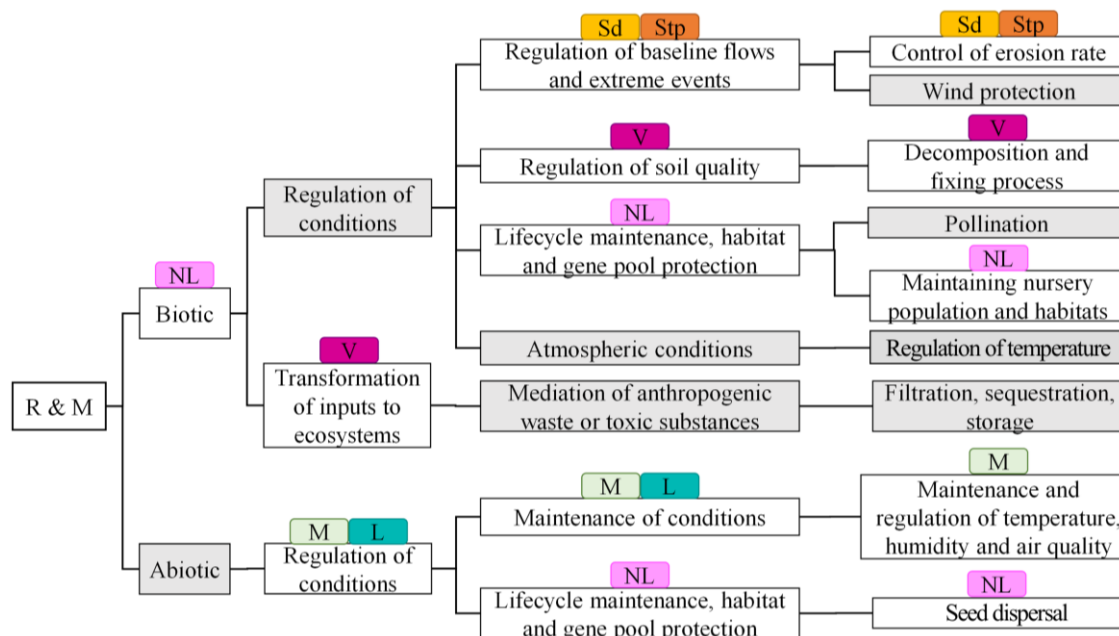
R & M

NL
Biotic

Regulation of conditions

Sd Stp
Regulation of baseline flows and extreme events

Sd Stp
Control of erosion rate

Wind protection

V
Regulation of soil quality

V
Decomposition and fixing process

NL
Lifecycle maintenance, habitat and gene pool protection

Pollination

NL
Maintaining nursery population and habitats

Atmospheric conditions

Regulation of temperature

V
Transformation of inputs to ecosystems

Mediation of anthropogenic waste or toxic substances

Filtration, sequestration, storage

Abiotic

M L
Regulation of conditions

M L
Maintenance of conditions

M
Maintenance and regulation of temperature, humidity and air quality

NL
Lifecycle maintenance, habitat and gene pool protection

NL
Seed dispersal